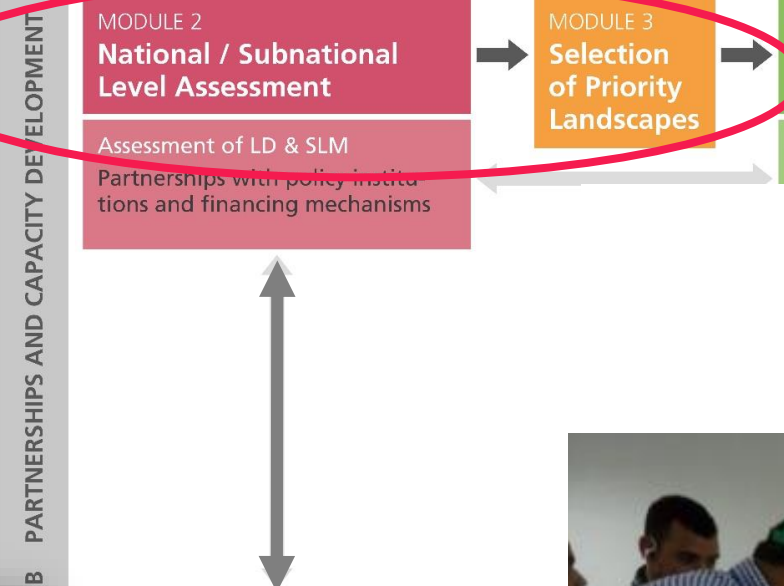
B PARTNERSHIPS AND CAPACITY DEVELOPMENT

MODULE 2
National / Subnational Level Assessment

MODULE 3
Selection of Priority Landscapes

Assessment of LD & SLM
Partnerships with policy institutions and financing mechanisms